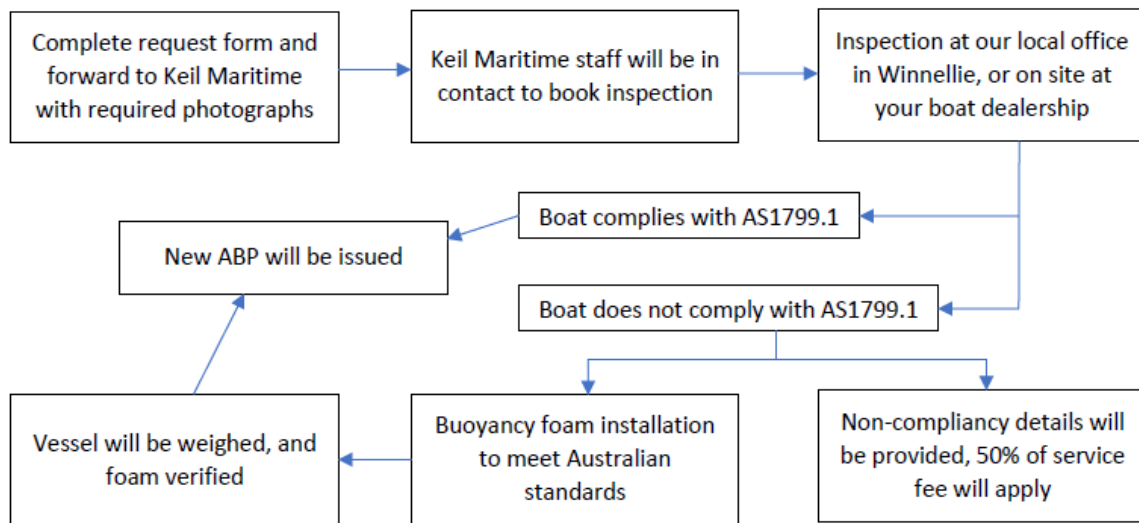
Complete request form and forward to Keil Maritime with required photographs

Keil Maritime staff will be in contact to book inspection

Inspection at our local office in Winnellie, or on site at your boat dealership

Boat complies with AS1799.1

New ABP will be issued

Boat does not comply with AS1799.1

Vessel will be weighed, and foam verified

Buoyancy foam installation to meet Australian standards

Non-compliancy details will be provided, 50% of service fee will apply